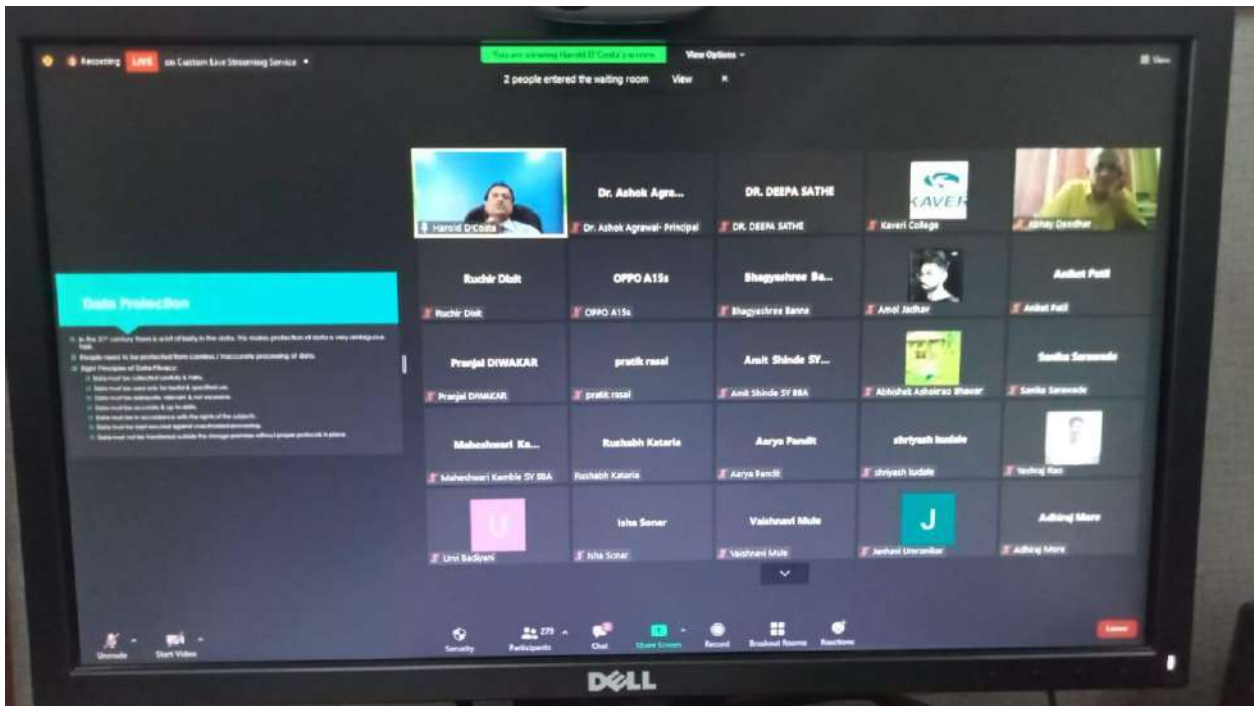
Recording LIVE on Custom Live Streaming Service

You are viewing Harold D'Costa's screen View Options

2 people entered the waiting room View ×

Data Protection

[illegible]

Harold D'Costa

Dr. Ashok Agra...
Dr. Ashok Agrawal- Principal

DR. DEEPA SATHE
DR. DEEPA SATHE

KAVER
Kaveri College

Abhay Dandhar

Ruchir Dixit
Ruchir Dixit

OPPO A15s
OPPO A15s

Bhagyashree Ba...
Bhagyashree Banna

Amol Jadhav

Aniket Patil
Aniket Patil

Pranjal DIWAKAR
Pranjal DIWAKAR

pratik rasal
pratik rasal

Amit Shinde SY...
Amit Shinde SY BBA

Abhishek Ashokrao Bhawar

Sanika Sarawade
Sanika Sarawade

Maheshwari Ka...
Maheshwari Kamble SY BBA

Rushabh Kataria
Rushabh Kataria

Aarya Pandit
Aarya Pandit

shriyash ludale
shriyash ludale

Yashraj Rao

U
Urvi Badiyani

Isha Sonar
Isha Sonar

Vaishnavi Mule
Vaishnavi Mule

J
Janhavi Umranikar

Adhiraj More
Adhiraj More

Unmute Start Video Security Participants 279 Chat Share Screen Record Breakout Rooms Reactions Leave

DELL